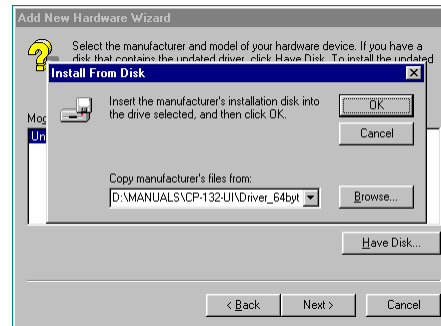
Add New Hardware Wizard

Select the manufacturer and model of your hardware device. If you have a disk that contains the updated driver, click Have Disk. To install the updated

Install From Disk

Insert the manufacturer's installation disk into the drive selected, and then click OK.

OK

Cancel

Mod

Un

Copy manufacturer's files from:

D:\MANUALS\CP-132-UI\Driver_64byt

Browse...

Have Disk...

< Back

Next >

Cancel